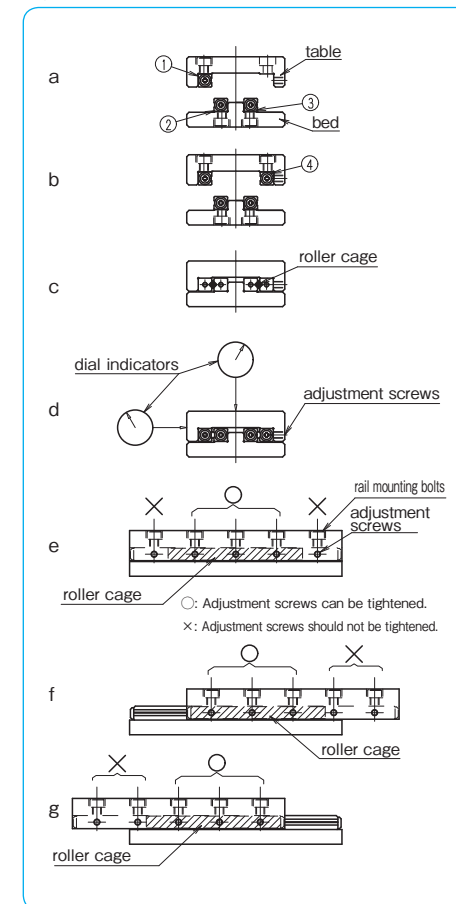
a
①
table
③
②
bed

b
④

c
roller cage

d
dial indicators
adjustment screws

e
×
○
×
rail mounting bolts
adjustment screws
roller cage
○: Adjustment screws can be tightened.
×: Adjustment screws should not be tightened.

f
○
×
roller cage

g
×
○
roller cage